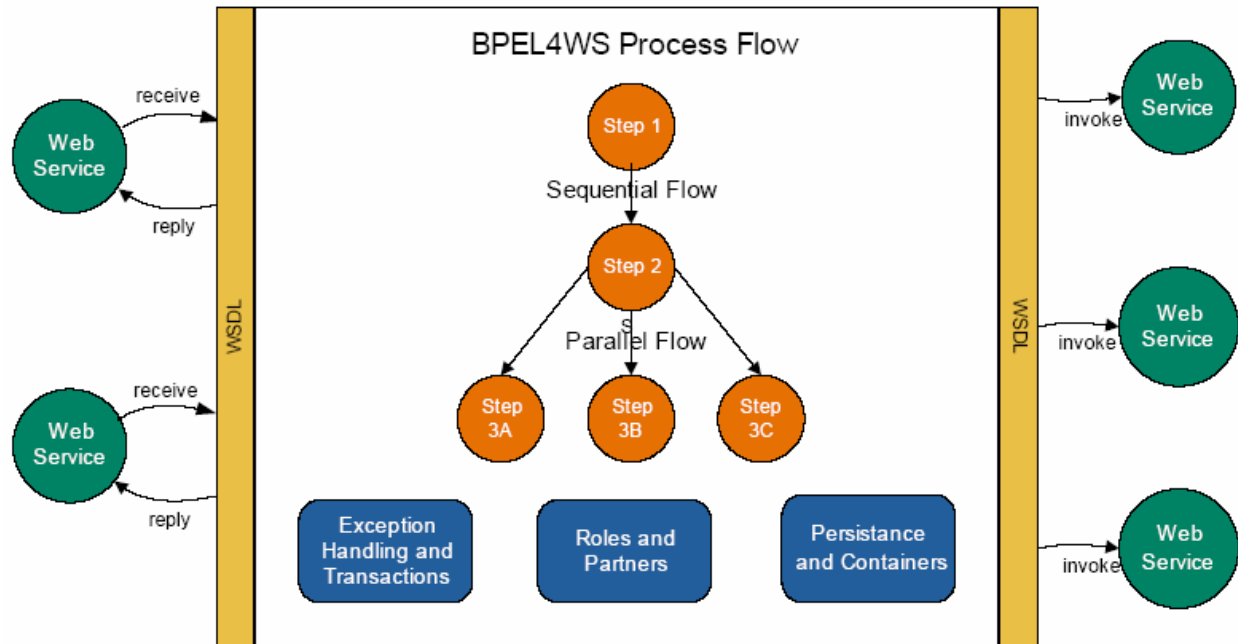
BPEL4WS Process Flow

receive

Web Service

reply

receive

Web Service

reply

WSDL

Step 1

Sequential Flow

Step 2

s
Parallel Flow

Step 3A

Step 3B

Step 3C

Exception Handling and Transactions

Roles and Partners

Persistance and Containers

WSDL

invoke

Web Service

invoke

Web Service

invoke

Web Service